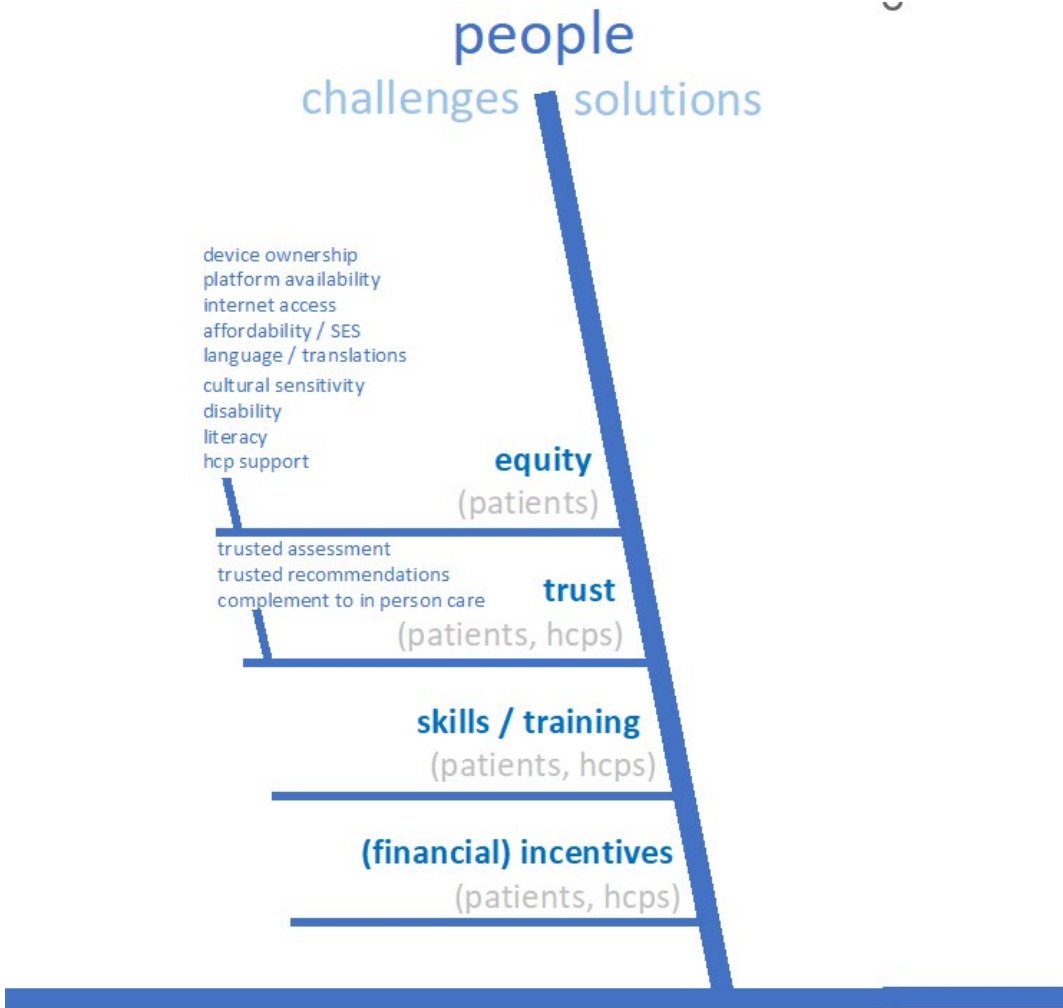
people

challenges solutions

device ownership
platform availability
internet access
affordability / SES
language / translations
cultural sensitivity
disability
literacy
hcp support

equity
(patients)

trusted assessment
trusted recommendations
complement to in person care

trust
(patients, hcps)

skills / training
(patients, hcps)

(financial) incentives
(patients, hcps)